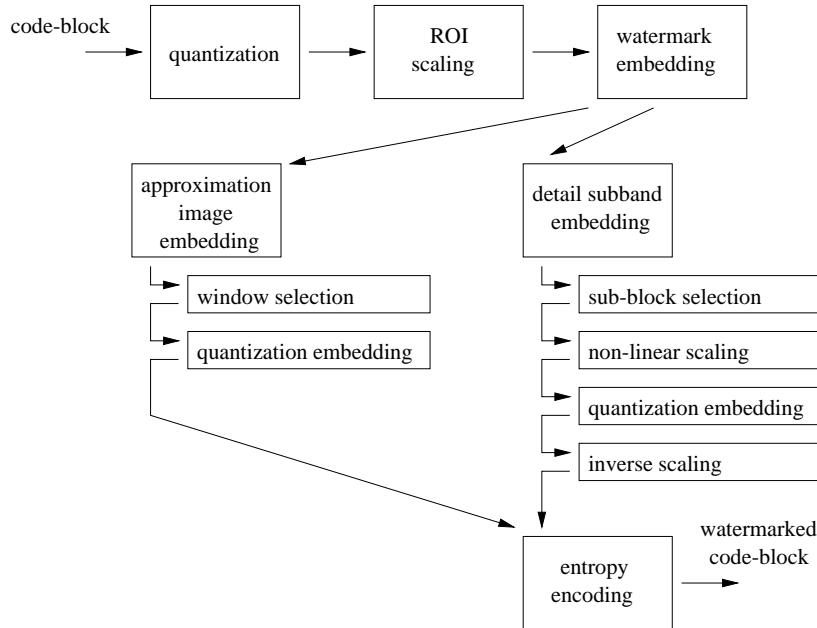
code-block

quantization

ROI scaling

watermark embedding

approximation image embedding

window selection

quantization embedding

detail subband embedding

sub-block selection

non-linear scaling

quantization embedding

inverse scaling

entropy encoding

watermarked code-block